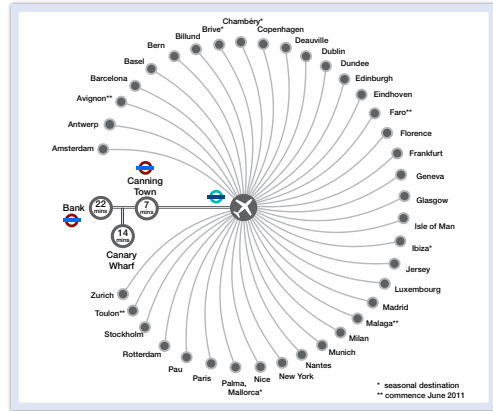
Chambéry*
Brive*
Copenhagen
Billund
Deauville
Bern
Dublin
Basel
Dundee
Edinburgh
Barcelona
Eindhoven
Avignon**
Faro**
Antwerp
Florence
Amsterdam
Frankfurt
Canning Town
Geneva
Glasgow
Bank
22 mins
7 mins
Isle of Man
14 mins
Ibiza*
Canary Wharf
Jersey
Luxembourg
Zurich
Madrid
Toulon**
Malaga**
Stockholm
Milan
Rotterdam
Munich
Nantes
Pau
New York
Paris
Nice
Palma, Mallorca*

* seasonal destination
** commence June 2011